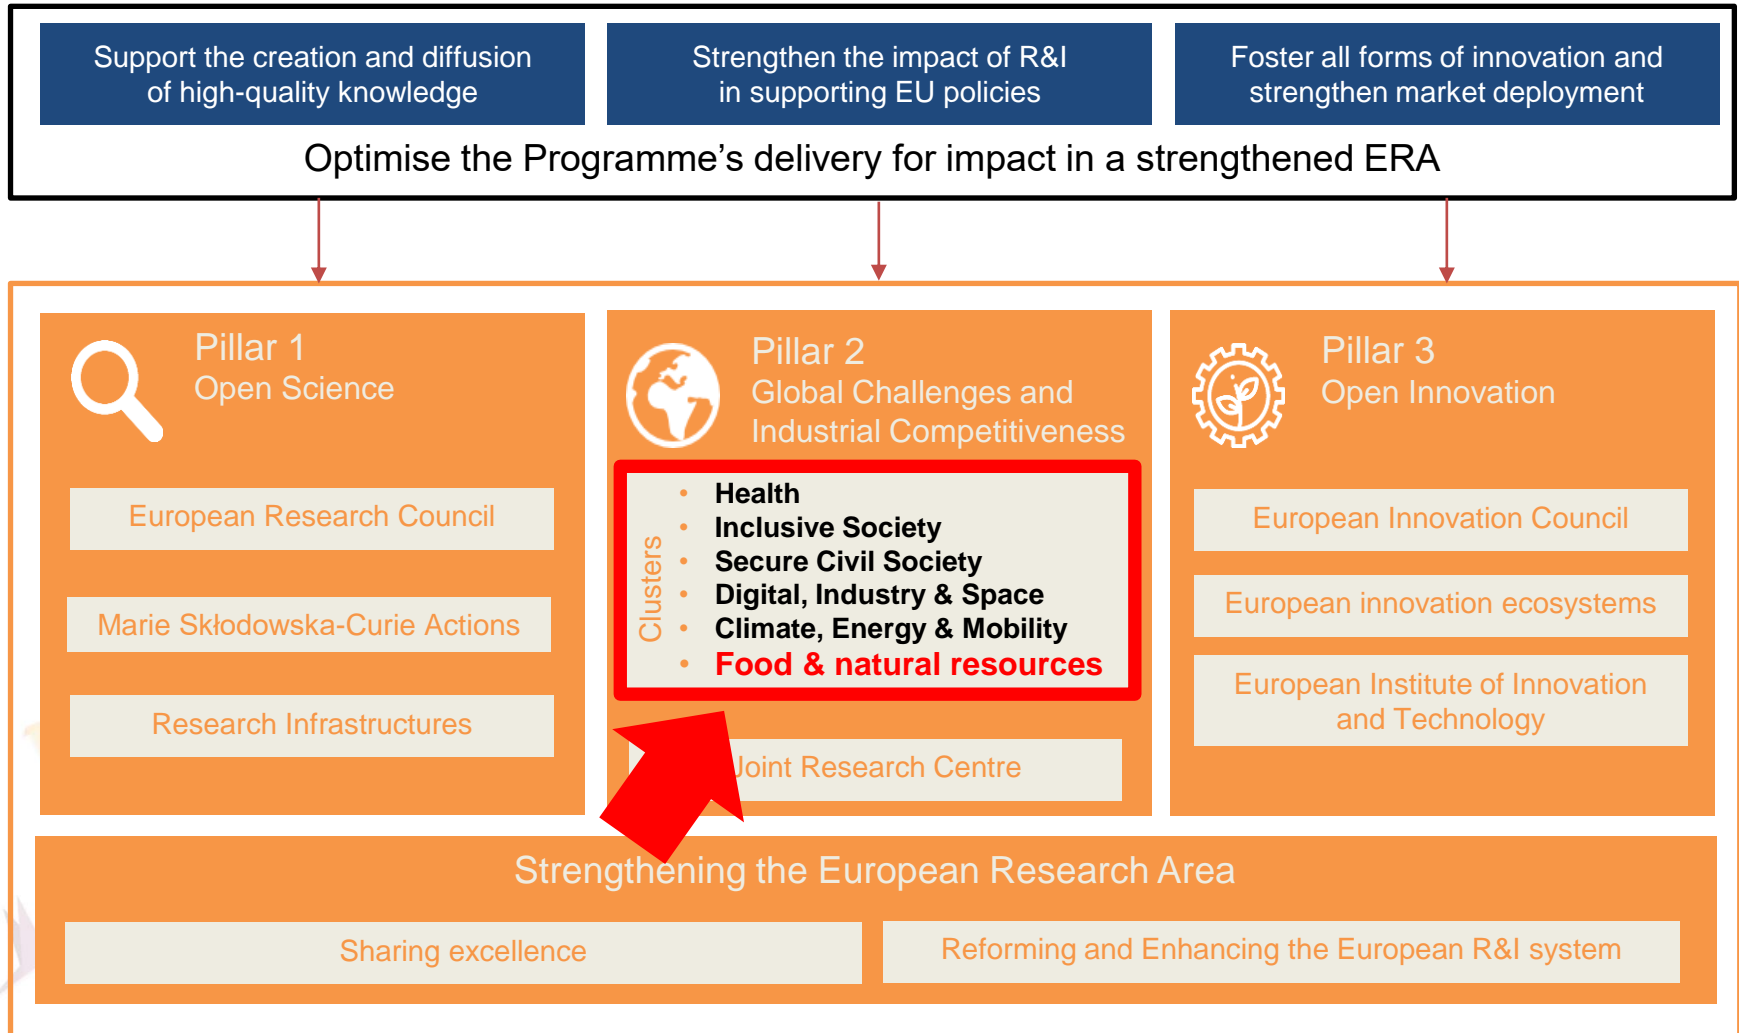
Support the creation and diffusion of high-quality knowledge

Strengthen the impact of R&I in supporting EU policies

Foster all forms of innovation and strengthen market deployment

Optimise the Programme’s delivery for impact in a strengthened ERA

Pillar 1
Open Science

European Research Council

Marie Skłodowska-Curie Actions

Research Infrastructures

Pillar 2
Global Challenges and Industrial Competitiveness

Clusters

- Health
- Inclusive Society
- Secure Civil Society
- Digital, Industry & Space
- Climate, Energy & Mobility
- Food & natural resources

Joint Research Centre

Pillar 3
Open Innovation

European Innovation Council

European innovation ecosystems

European Institute of Innovation and Technology

Strengthening the European Research Area

Sharing excellence

Reforming and Enhancing the European R&I system